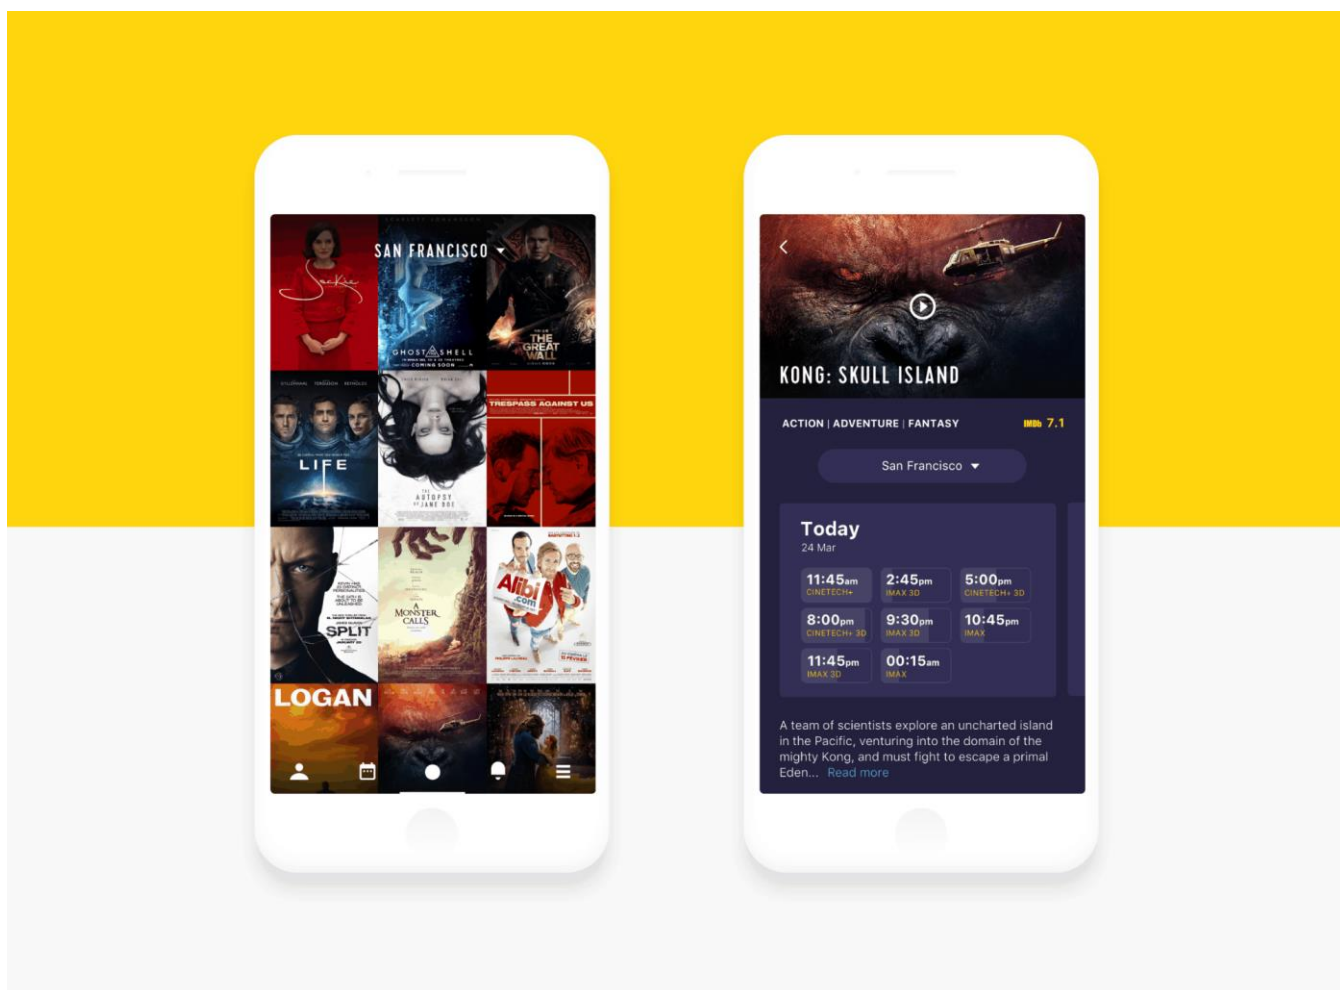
SAN FRANCISCO

Jackie

GHOST IN THE SHELL

THE GREAT WALL

LIFE

THE AUTOPSY OF JANE DOE

TRESPASS AGAINST US

SPLIT

A MONSTER CALLS

Alibi.com

LOGAN

KONG: SKULL ISLAND

ACTION | ADVENTURE | FANTASY

IMDb 7.1

San Francisco

Today
24 Mar

11:45am CINETECH+
2:45pm IMAX 3D
5:00pm CINETECH+ 3D
8:00pm CINETECH+ 3D
9:30pm IMAX 3D
10:45pm IMAX
11:45pm IMAX 3D
00:15am IMAX

A team of scientists explore an uncharted island in the Pacific, venturing into the domain of the mighty Kong, and must fight to escape a primal Eden... Read more